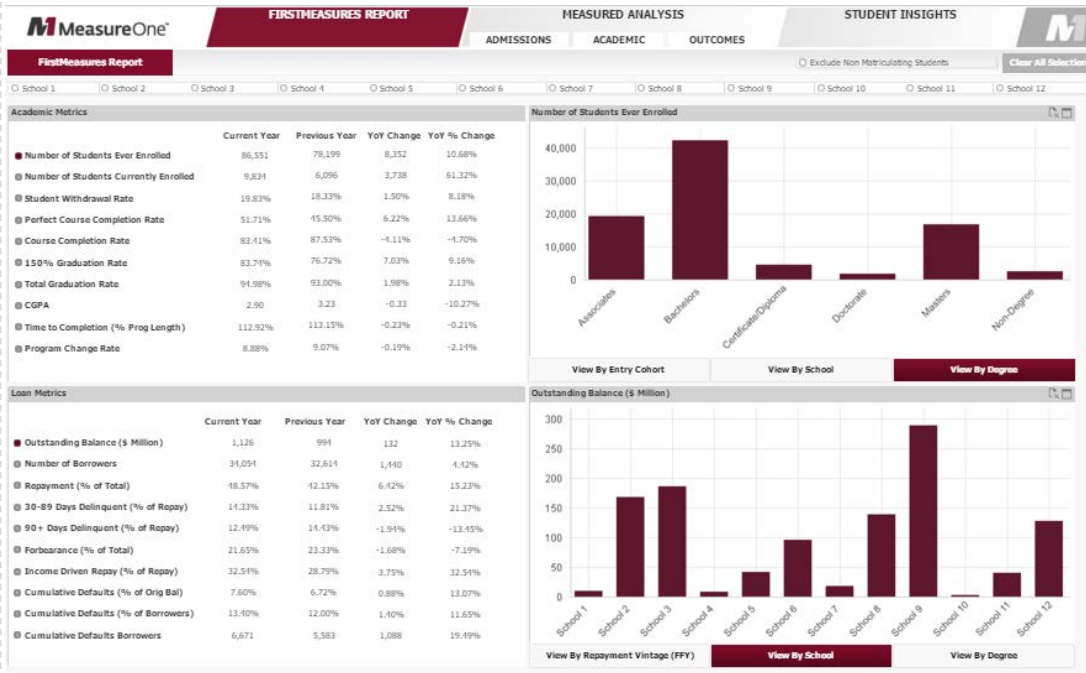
M MeasureOne

FIRSTMEASURES REPORT

MEASURED ANALYSIS

ADMISSIONS ACADEMIC OUTCOMES

STUDENT INSIGHTS

M

FirstMeasures Report

Exclude Non Matriculating Students

Clear All Selection

School 1 School 2 School 3 School 4 School 5 School 6 School 7 School 8 School 9 School 10 School 11 School 12

Academic Metrics

| | Current Year | Previous Year | YoY Change | YoY % Change |
|---|---|---|---|---|
| Number of Students Ever Enrolled | 86,551 | 78,199 | 8,352 | 10.68% |
| Number of Students Currently Enrolled | 9,834 | 6,096 | 3,738 | 61.32% |
| Student Withdrawal Rate | 19.83% | 18.33% | 1.50% | 8.18% |
| Perfect Course Completion Rate | 51.71% | 45.50% | 6.22% | 13.66% |
| Course Completion Rate | 83.41% | 87.53% | -4.11% | -4.70% |
| 150% Graduation Rate | 83.74% | 76.72% | 7.03% | 9.16% |
| Total Graduation Rate | 94.98% | 93.00% | 1.98% | 2.13% |
| CGPA | 2.90 | 3.23 | -0.33 | -10.27% |
| Time to Completion (% Prog Length) | 112.92% | 113.15% | -0.23% | -0.21% |
| Program Change Rate | 8.88% | 9.07% | -0.19% | -2.14% |

Number of Students Ever Enrolled

40,000
30,000
20,000
10,000
0

Associates Bachelors Certificate/Diploma Doctorate Masters Non-Degree

View By Entry Cohort View By School View By Degree

Loan Metrics

| | Current Year | Previous Year | YoY Change | YoY % Change |
|---|---|---|---|---|
| Outstanding Balance ($ Million) | 1,126 | 994 | 132 | 13.25% |
| Number of Borrowers | 34,054 | 32,614 | 1,440 | 4.42% |
| Repayment (% of Total) | 48.57% | 42.15% | 6.42% | 15.23% |
| 30-89 Days Delinquent (% of Repay) | 14.33% | 11.81% | 2.52% | 21.37% |
| 90+ Days Delinquent (% of Repay) | 12.49% | 14.43% | -1.94% | -13.45% |
| Forbearance (% of Total) | 21.65% | 23.33% | -1.68% | -7.19% |
| Income Driven Repay (% of Repay) | 32.54% | 28.79% | 3.75% | 32.54% |
| Cumulative Defaults (% of Orig Bal) | 7.60% | 6.72% | 0.88% | 13.07% |
| Cumulative Defaults (% of Borrowers) | 13.40% | 12.00% | 1.40% | 11.65% |
| Cumulative Defaults Borrowers | 6,671 | 5,583 | 1,088 | 19.49% |

Outstanding Balance ($ Million)

300
250
200
150
100
50
0

School 1 School 2 School 3 School 4 School 5 School 6 School 7 School 8 School 9 School 10 School 11 School 12

View By Repayment Vintage (FFY) View By School View By Degree